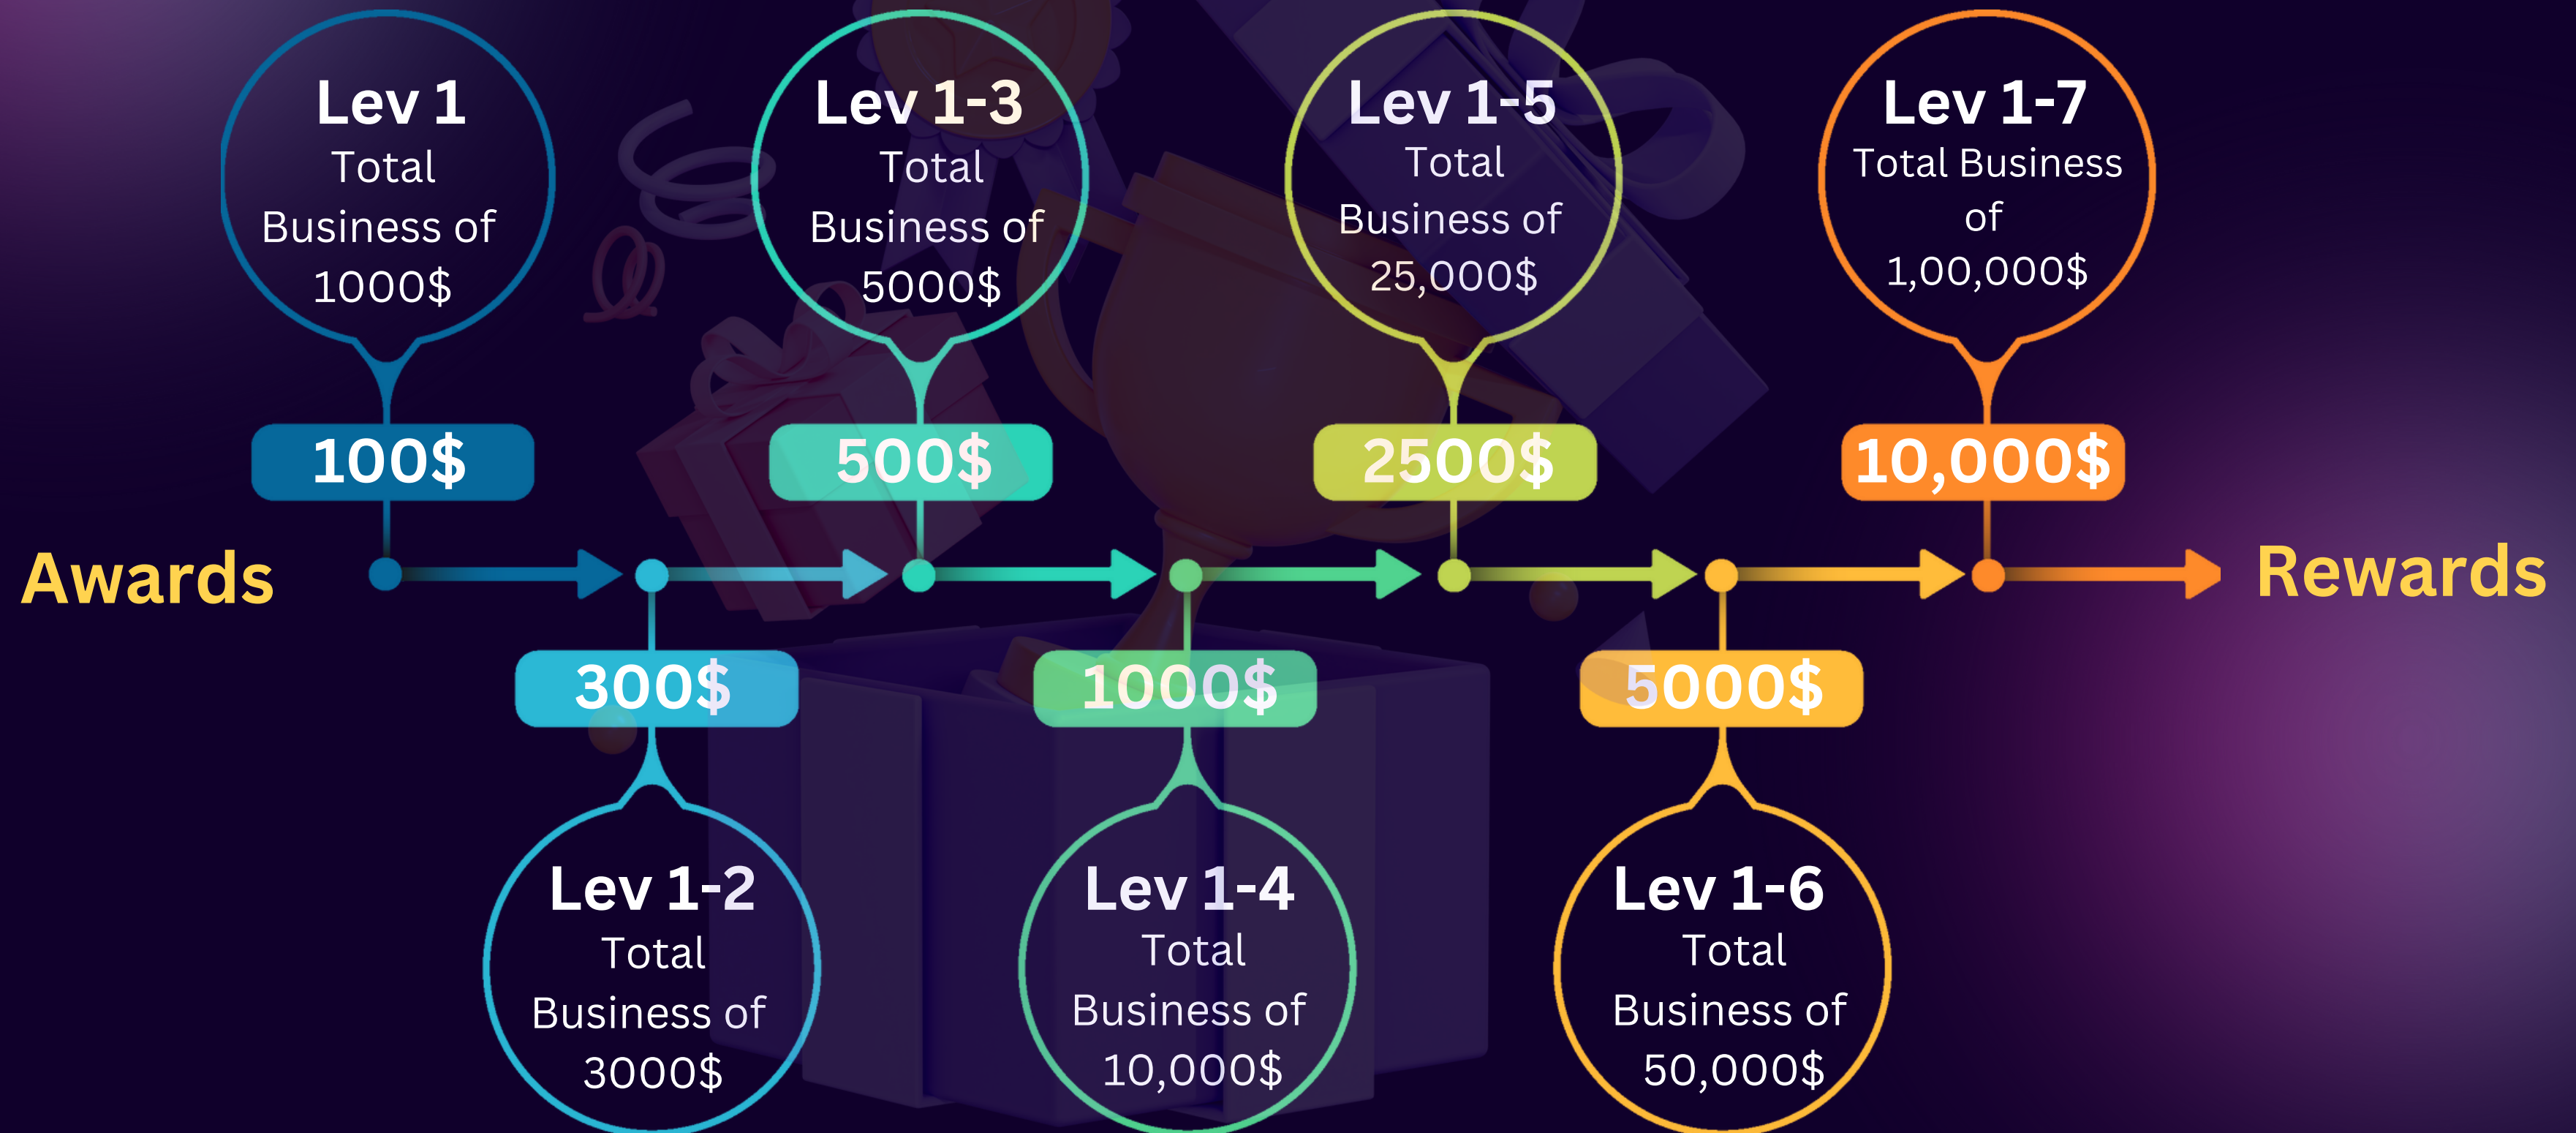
Lev 1
Total Business of 1000$

100$

Lev 1-3
Total Business of 5000$

500$

Lev 1-5
Total Business of 25,000$

2500$

Lev 1-7
Total Business of 1,00,000$

10,000$

Awards

Rewards

300$

Lev 1-2
Total Business of 3000$

1000$

Lev 1-4
Total Business of 10,000$

5000$

Lev 1-6
Total Business of 50,000$